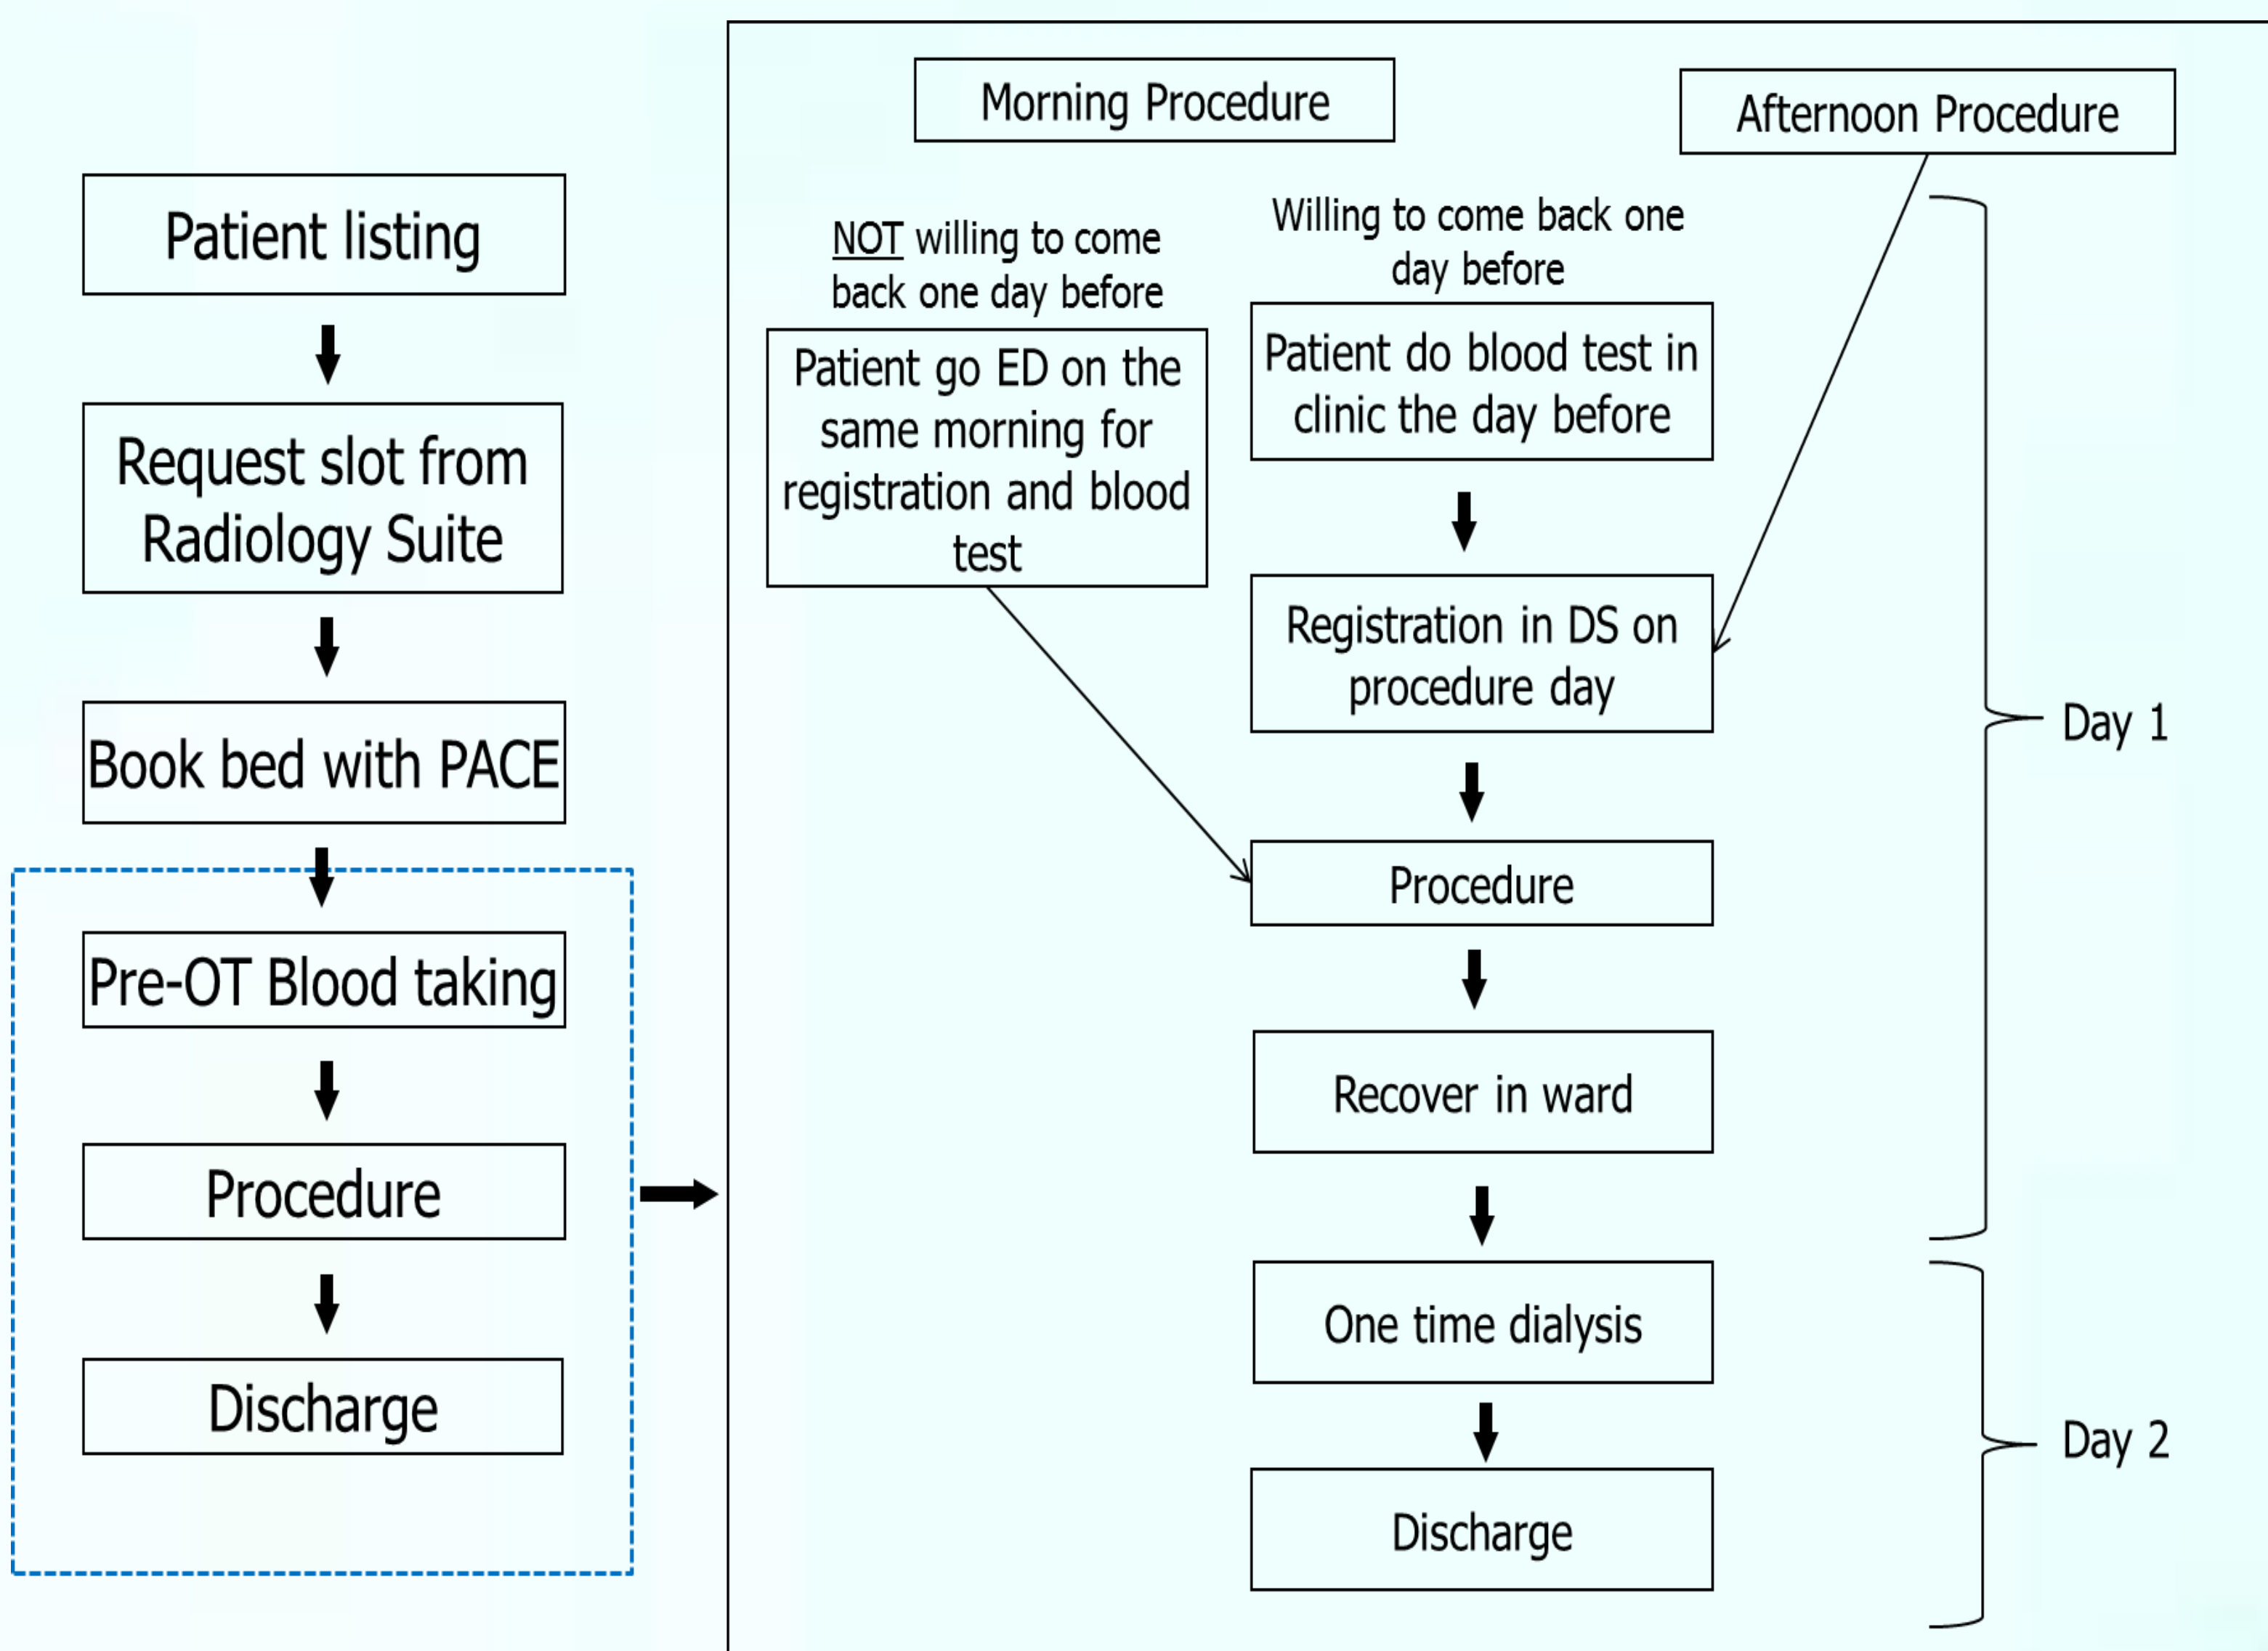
Patient listing

Request slot from Radiology Suite

Book bed with PACE

Pre-OT Blood taking

Procedure

Discharge

Morning Procedure

Afternoon Procedure

NOT willing to come back one day before

Willing to come back one day before

Patient go ED on the same morning for registration and blood test

Patient do blood test in clinic the day before

Registration in DS on procedure day

Procedure

Recover in ward

One time dialysis

Discharge

Day 1

Day 2